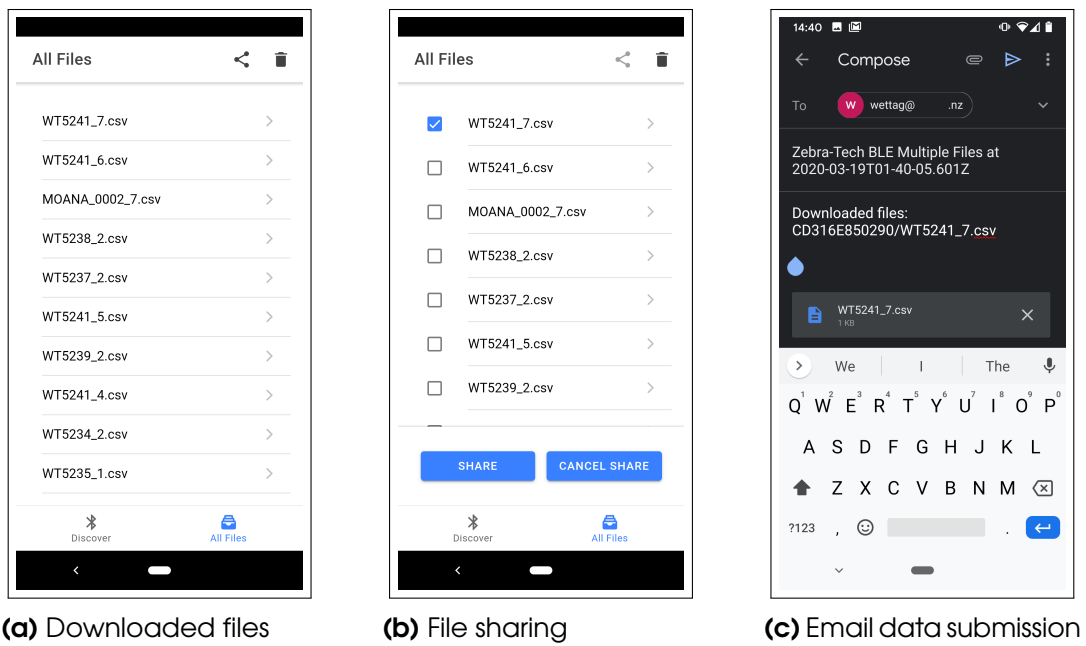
All Files

WT5241_7.csv
WT5241_6.csv
MOANA_0002_7.csv
WT5238_2.csv
WT5237_2.csv
WT5241_5.csv
WT5239_2.csv
WT5241_4.csv
WT5234_2.csv
WT5235_1.csv

Discover All Files

(a) Downloaded files

All Files

WT5241_7.csv
WT5241_6.csv
MOANA_0002_7.csv
WT5238_2.csv
WT5237_2.csv
WT5241_5.csv
WT5239_2.csv

SHARE CANCEL SHARE

Discover All Files

(b) File sharing

14:40

Compose

To wettag@ .nz

Zebra-Tech BLE Multiple Files at 2020-03-19T01-40-05.601Z

Downloaded files:
CD316E850290/WT5241_7.csv

WT5241_7.csv
1 KB

We I The

Q W E R T Y U I O P
A S D F G H J K L
Z X C V B N M
?123 , .

(c) Email data submission